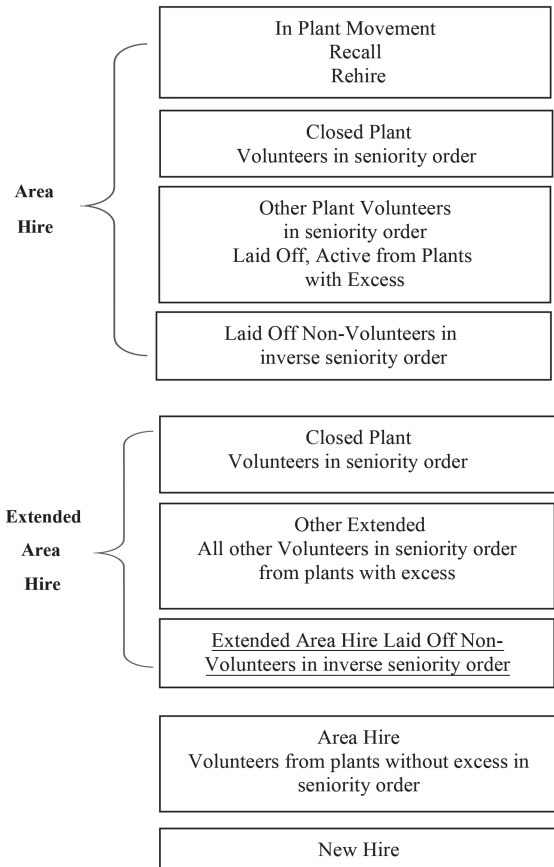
Area Hire

In Plant Movement
Recall
Rehire

Closed Plant
Volunteers in seniority order

Other Plant Volunteers
in seniority order
Laid Off, Active from Plants
with Excess

Laid Off Non-Volunteers in
inverse seniority order

Extended Area Hire

Closed Plant
Volunteers in seniority order

Other Extended
All other Volunteers in seniority order
from plants with excess

Extended Area Hire Laid Off Non-Volunteers in inverse seniority order

Area Hire
Volunteers from plants without excess in
seniority order

New Hire